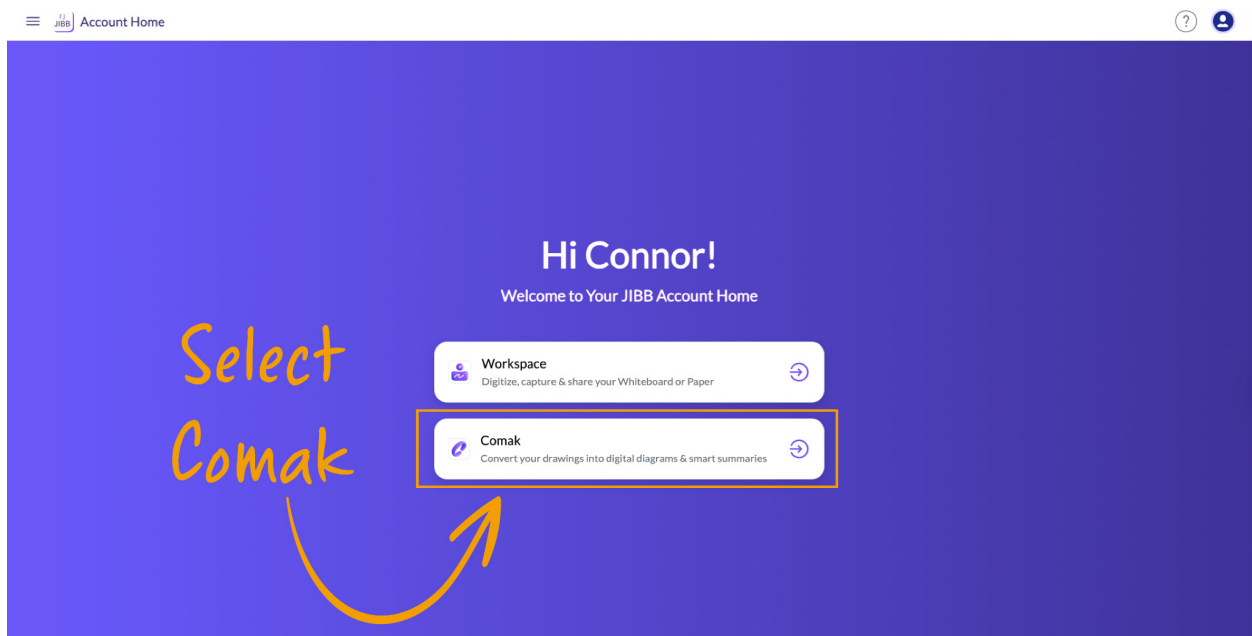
JIBB Account Home

?

Hi Connor!

Welcome to Your JIBB Account Home

Select Comak

Workspace
Digitize, capture & share your Whiteboard or Paper

Comak
Convert your drawings into digital diagrams & smart summaries